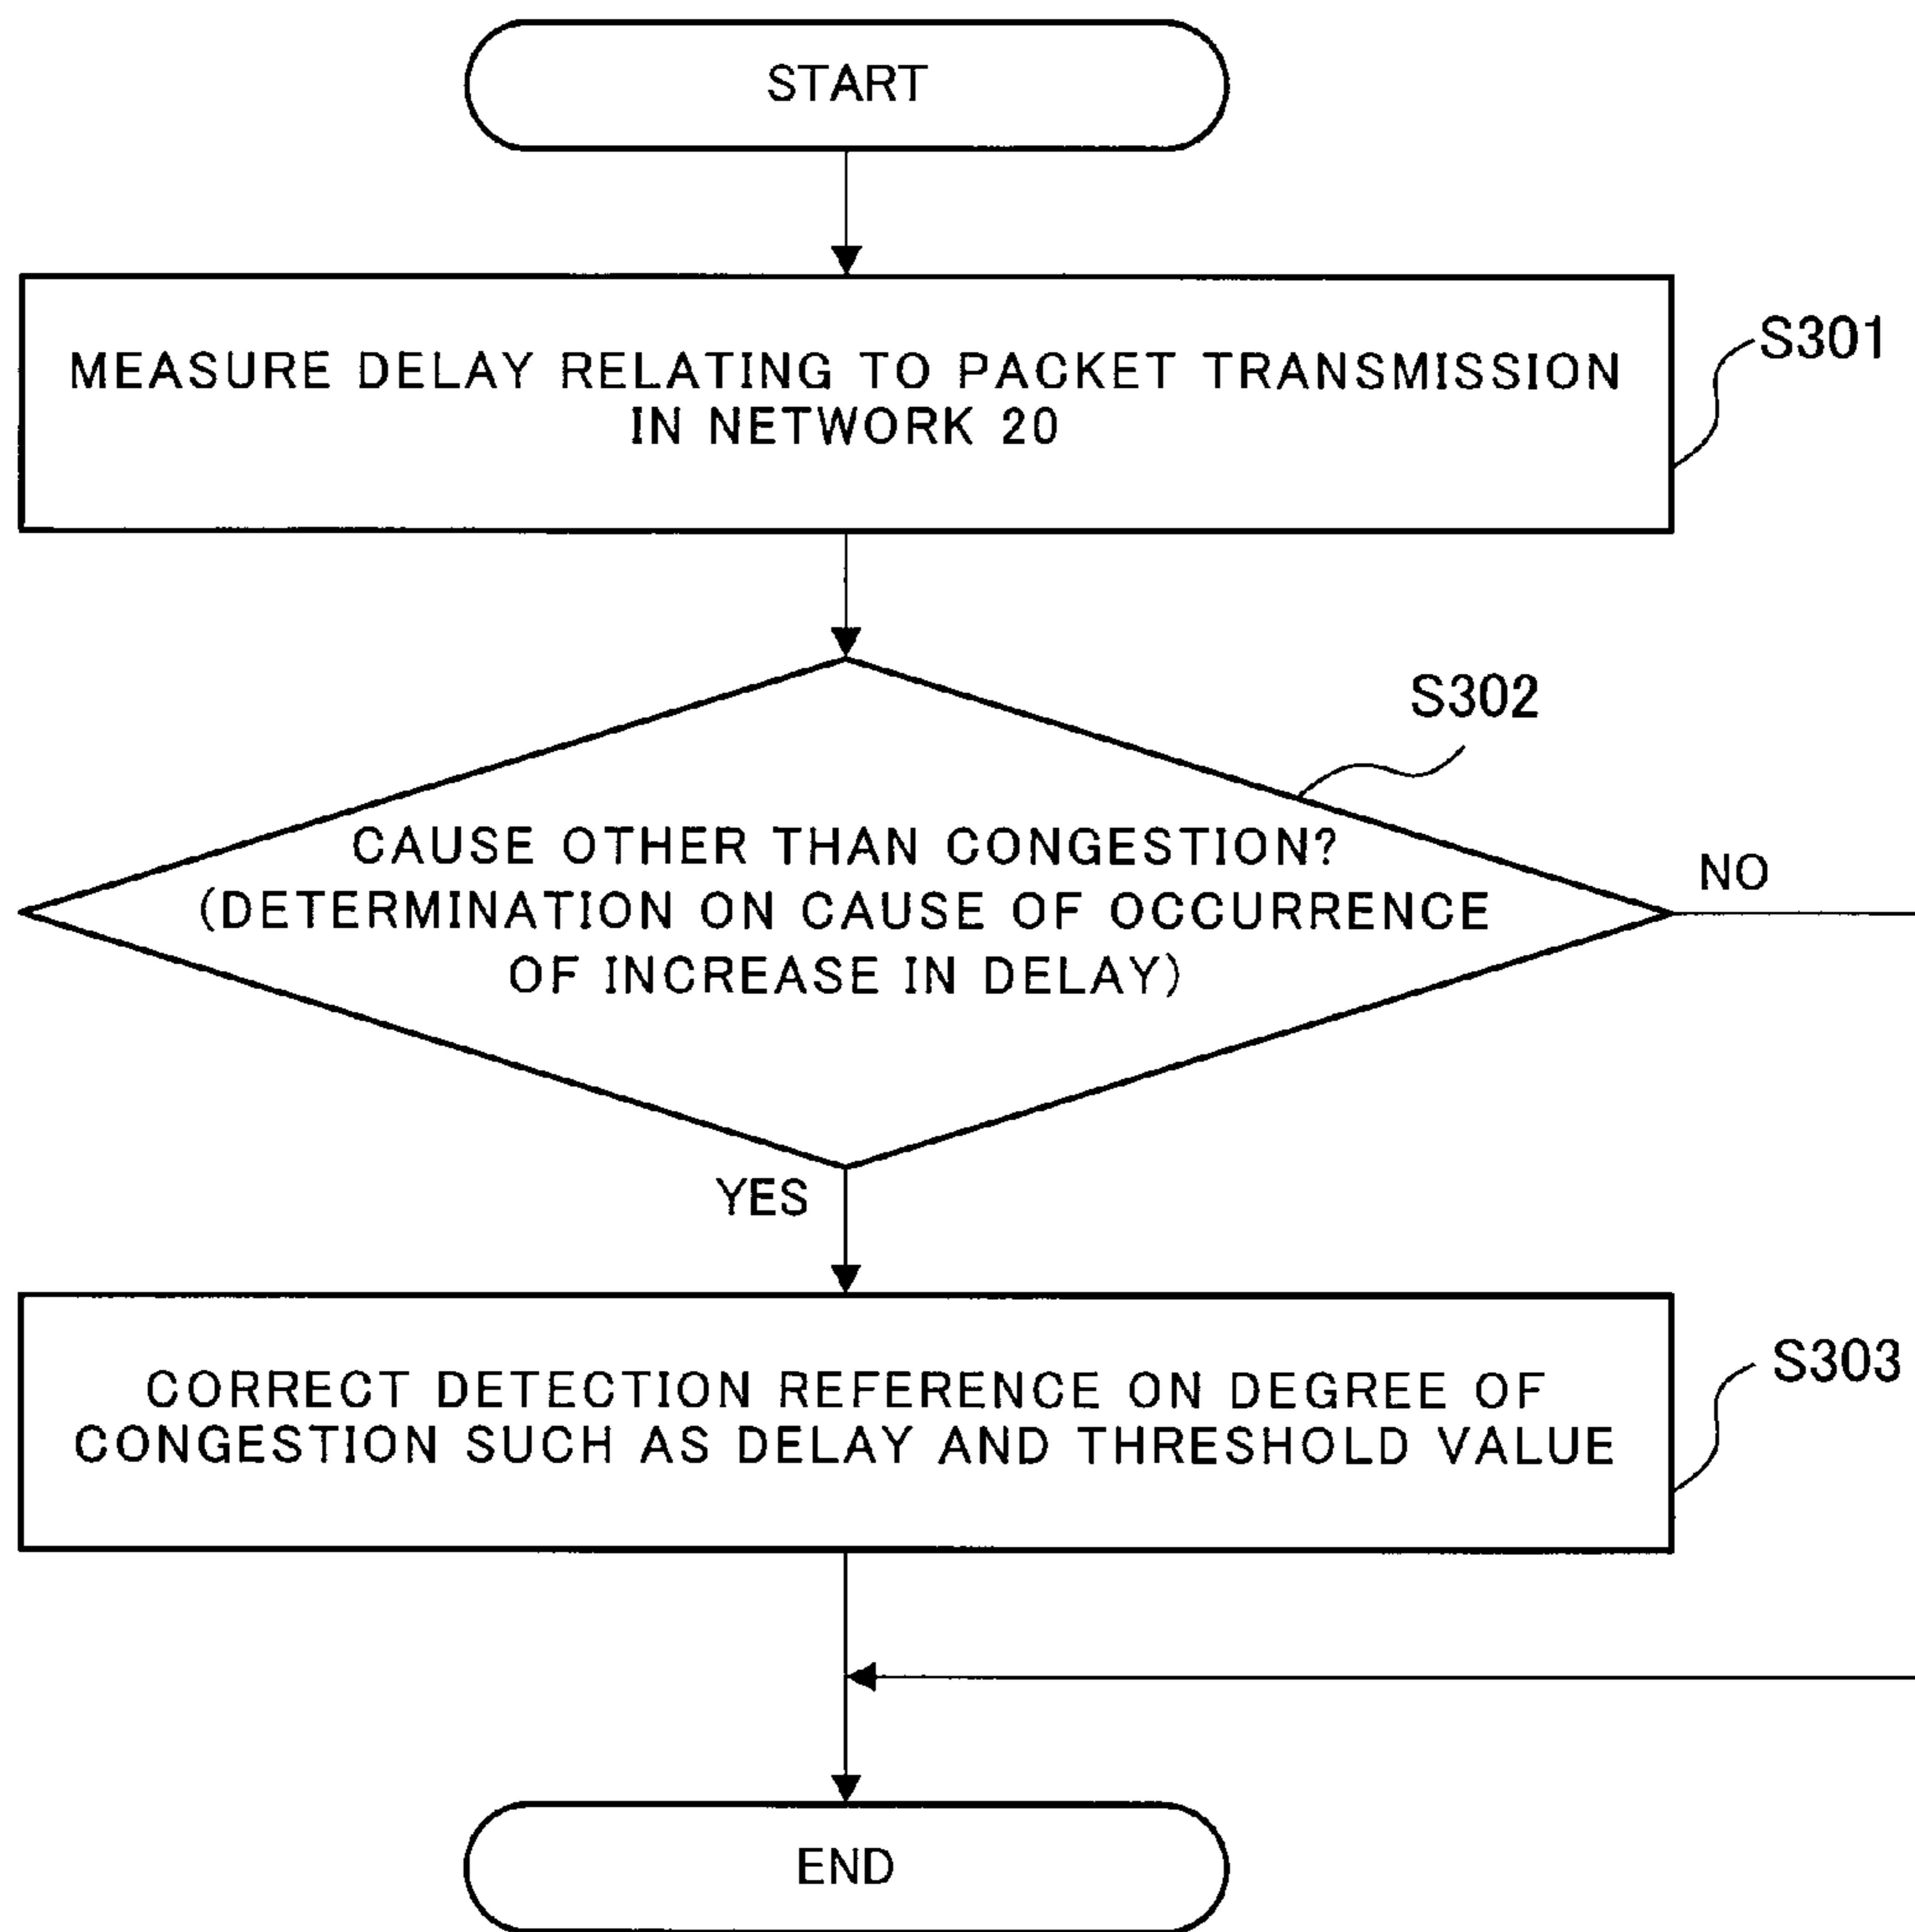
START

MEASURE DELAY RELATING TO PACKET TRANSMISSION IN NETWORK 20

S301

S302

CAUSE OTHER THAN CONGESTION? (DETERMINATION ON CAUSE OF OCCURRENCE OF INCREASE IN DELAY)

NO

YES

CORRECT DETECTION REFERENCE ON DEGREE OF CONGESTION SUCH AS DELAY AND THRESHOLD VALUE

S303

END